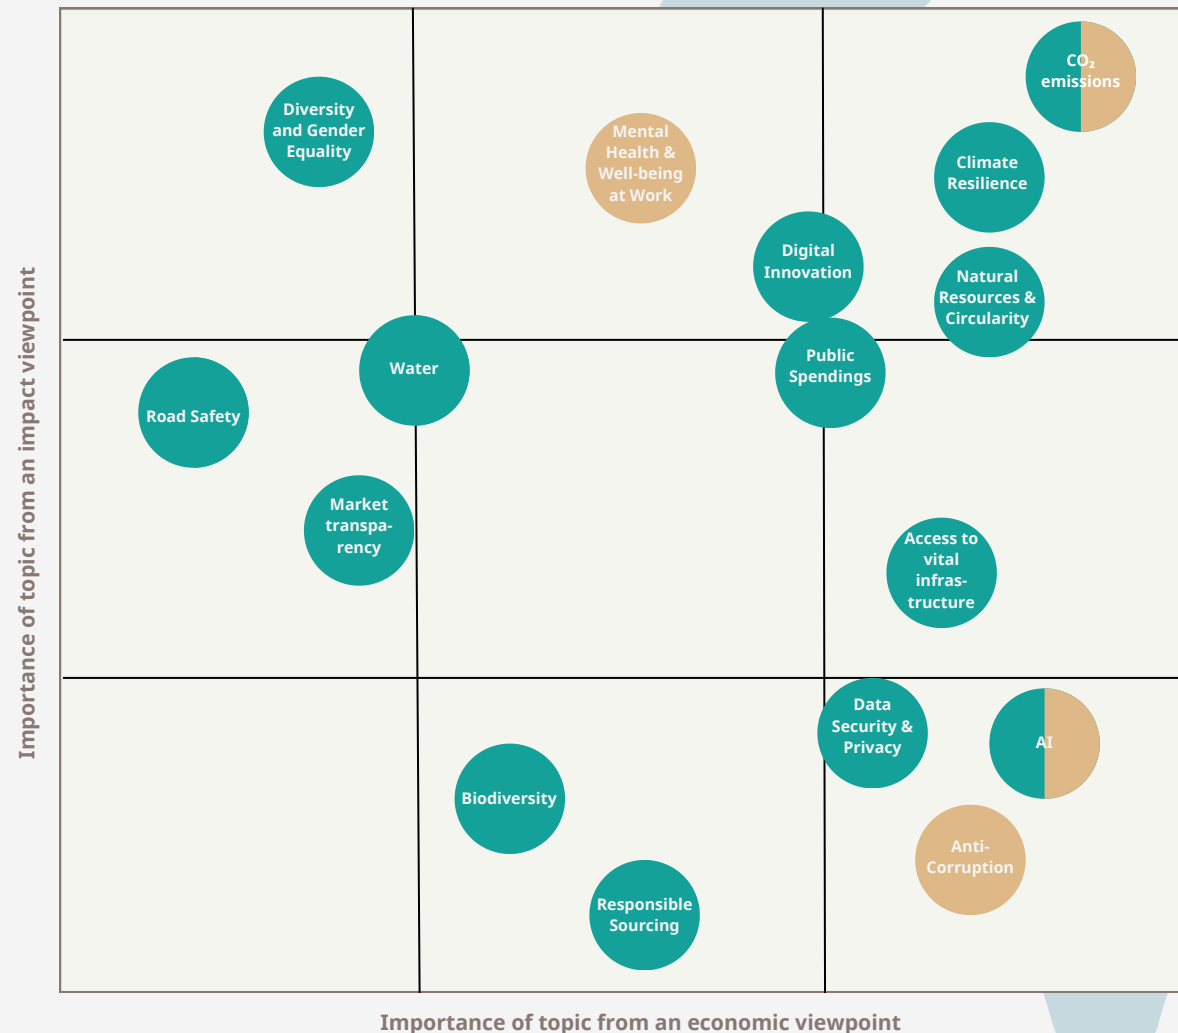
Importance of topic from an impact viewpoint

$CO_2$ emissions

Diversity and Gender Equality

Mental Health & Well-being at Work

Climate Resilience

Digital Innovation

Natural Resources & Circularity

Water

Public Spendings

Road Safety

Market transparency

Access to vital infrastructure

Data Security & Privacy

AI

Biodiversity

Anti-Corruption

Responsible Sourcing

Importance of topic from an economic viewpoint